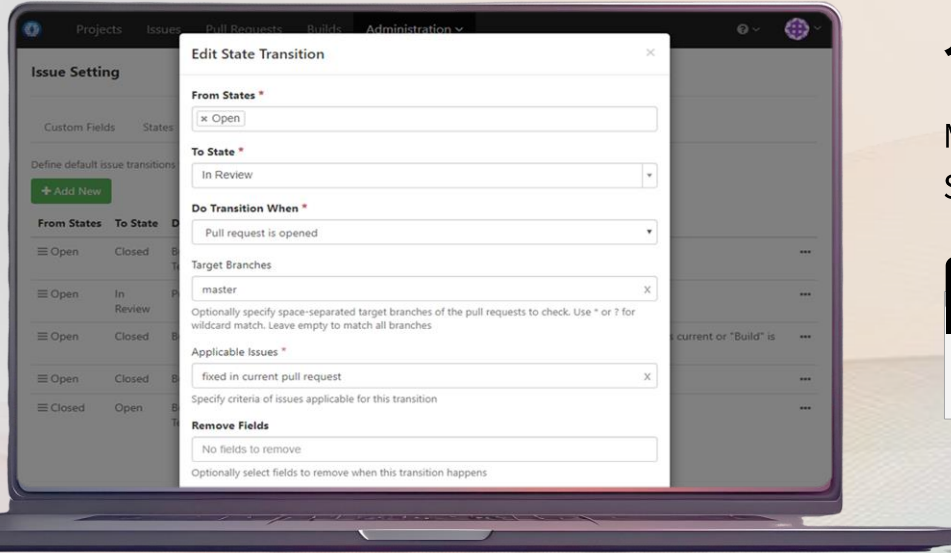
Projects Issues Pull Requests Builds Administration

Issue Setting

Custom Fields States

Define default issue transitions

+ Add New

| From States | To State | D |
|---|---|---|
| ≡ Open | Closed | B T |
| ≡ Open | In Review | P |
| ≡ Open | Closed | B |
| ≡ Open | Closed | B |
| ≡ Closed | Open | B T |

current or "Build" is

Edit State Transition

×

From States *

× Open

To State *

In Review

Do Transition When *

Pull request is opened

Target Branches

master

Optionally specify space-separated target branches of the pull requests to check. Use * or ? for wildcard match. Leave empty to match all branches

Applicable Issues *

fixed in current pull request

Specify criteria of issues applicable for this transition

Remove Fields

No fields to remove

Optionally select fields to remove when this transition happens

M
S